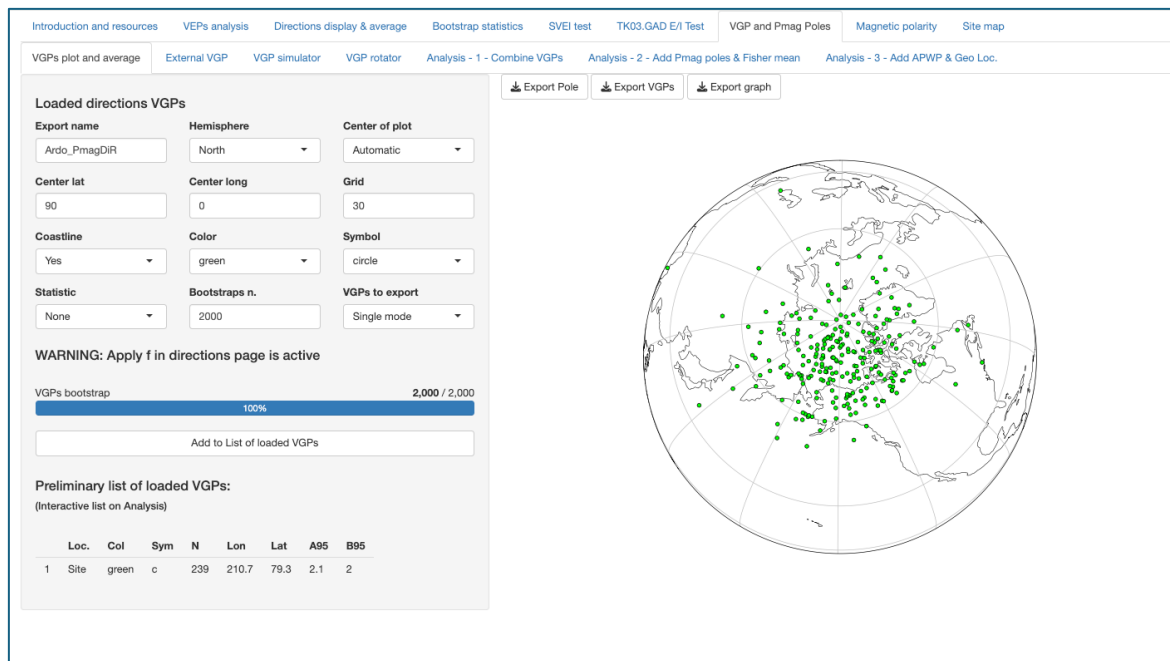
Introduction and resources | VEPs analysis | Directions display & average | Bootstrap statistics | SVEI test | TK03.GAD E/I Test | VGP and Pmag Poles | Magnetic polarity | Site map

VGPs plot and average | External VGP | VGP simulator | VGP rotator | Analysis - 1 - Combine VGPs | Analysis - 2 - Add Pmag poles & Fisher mean | Analysis - 3 - Add APWP & Geo Loc.

Export Pole | Export VGPs | Export graph

Loaded directions VGPs

Export name
Ardo_PmagDiR

Hemisphere
North

Center of plot
Automatic

Center lat
90

Center long
0

Grid
30

Coastline
Yes

Color
green

Symbol
circle

Statistic
None

Bootstraps n.
2000

VGPs to export
Single mode

WARNING: Apply f in directions page is active

VGPs bootstrap
2,000 / 2,000
100%

Add to List of loaded VGPs

Preliminary list of loaded VGPs:
(Interactive list on Analysis)

| | Loc. | Col | Sym | N | Lon | Lat | A95 | B95 |
|---|---|---|---|---|---|---|---|---|
| 1 | Site | green | c | 239 | 210.7 | 79.3 | 2.1 | 2 |